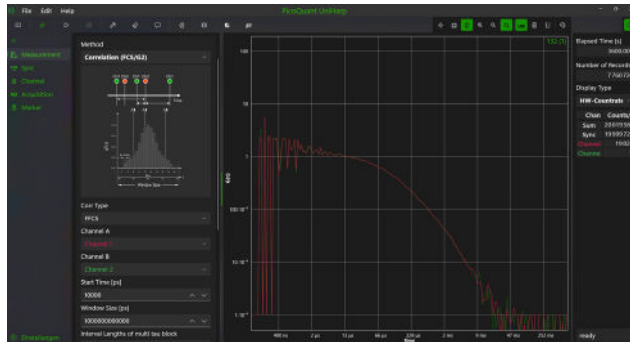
File Edit Help

PicoQuant UniHarp

Measurement
Sync
Channel
Acquisition
Marker

Method
Correlation (FCS/G2)

Corr Type
FFCS
Channel A
Channel 1
Channel B
Channel 2
Start Time [ps]
10000
Window Size [ps]
1000000000000
Internal Lengths of multi tau block

Einstellungen

100
10
1
$10.10^{-1}$
$10.10^{-2}$
$1.10^{-3}$

400 ns
2 µs
10 µs
66 µs
328 µs
2 ms
9 ms
47 ms
252 ms

Elapsed Time [s]
3600.00
Number of Records
7790.73
Display Type
HW-Countrates
Chan
Counts
Sync
20319
Sync
19999
Channel
1902
Channel

Ready